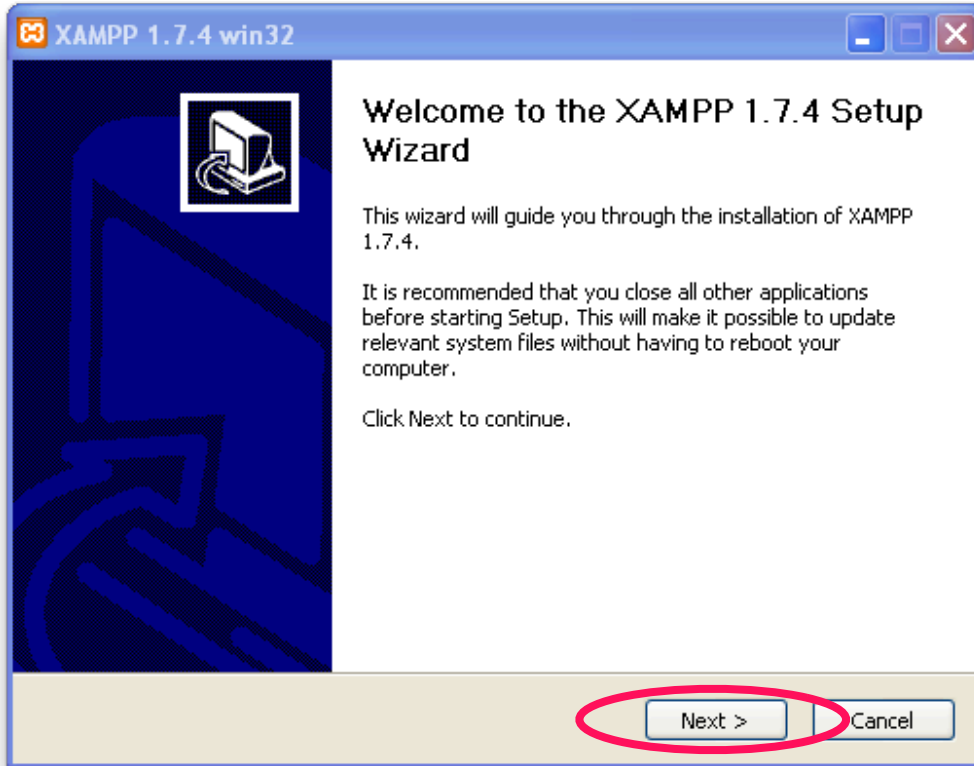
XAMPP 1.7.4 win32

Welcome to the XAMPP 1.7.4 Setup Wizard

This wizard will guide you through the installation of XAMPP 1.7.4.

It is recommended that you close all other applications before starting Setup. This will make it possible to update relevant system files without having to reboot your computer.

Click Next to continue.

Next >

Cancel